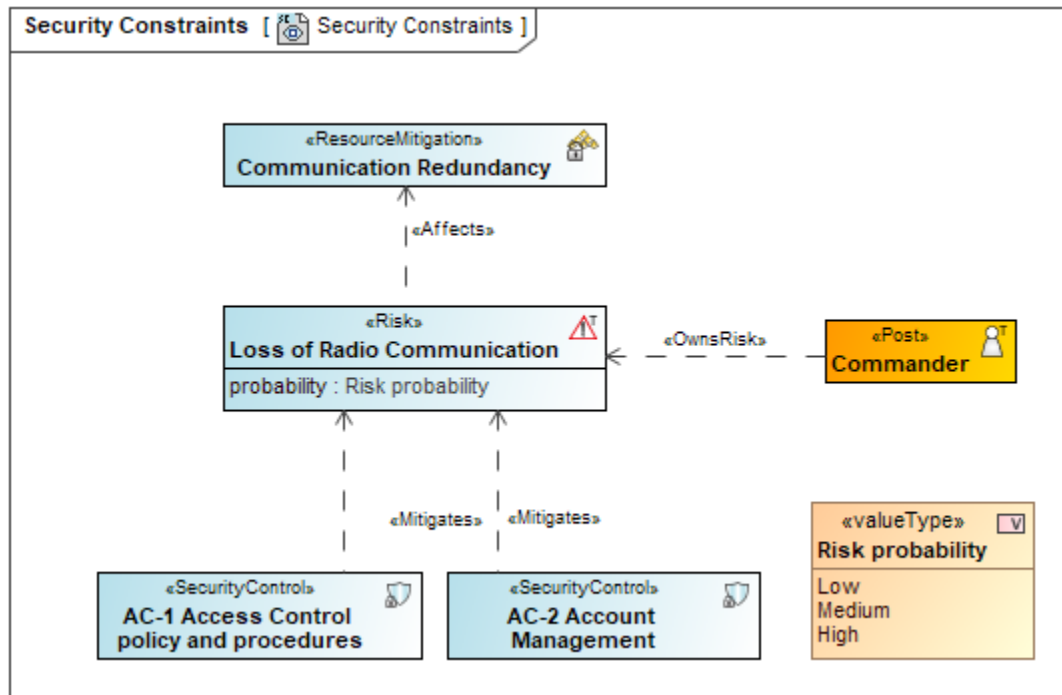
Security Constraints [ Security Constraints ]

«ResourceMitigation»
Communication Redundancy

«Affects»

«Risk»
Loss of Radio Communication
probability : Risk probability

«OwnsRisk»

«Post»
Commander

«Mitigates»
«Mitigates»

«valueType»
Risk probability
Low
Medium
High

«SecurityControl»
AC-1 Access Control policy and procedures

«SecurityControl»
AC-2 Account Management